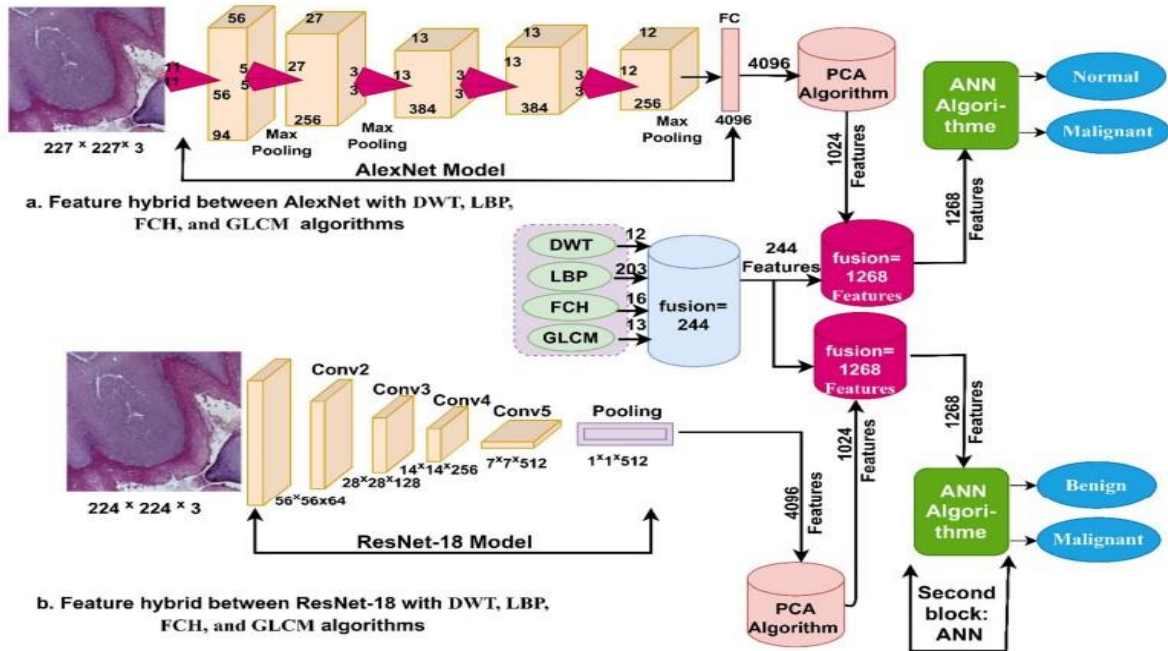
227 × 227 × 3

11
11

56
56
94

5
5

27
27
256
Max Pooling

3
3
13
13
384
Max Pooling

3
3
13
13
384

3
3
12
12
256
Max Pooling

FC
4096

4096

PCA Algorithm

AlexNet Model

a. Feature hybrid between AlexNet with DWT, LBP, FCH, and GLCM algorithms

1024 Features

ANN Algorithme

Normal

Malignant

1268 Features

DWT 12
LBP 203
FCH 16
GLCM 13

fusion= 244

244 Features

fusion= 1268 Features

fusion= 1268 Features

224 × 224 × 3

Conv2
Conv3
Conv4
Conv5
Pooling

56×56x64
28×28×128
14×14×256
7×7×512
1×1×512

ResNet-18 Model

4096 Features

1024 Features

1268 Features

ANN Algorithme

Benign

Malignant

Second block: ANN

PCA Algorithm

b. Feature hybrid between ResNet-18 with DWT, LBP, FCH, and GLCM algorithms